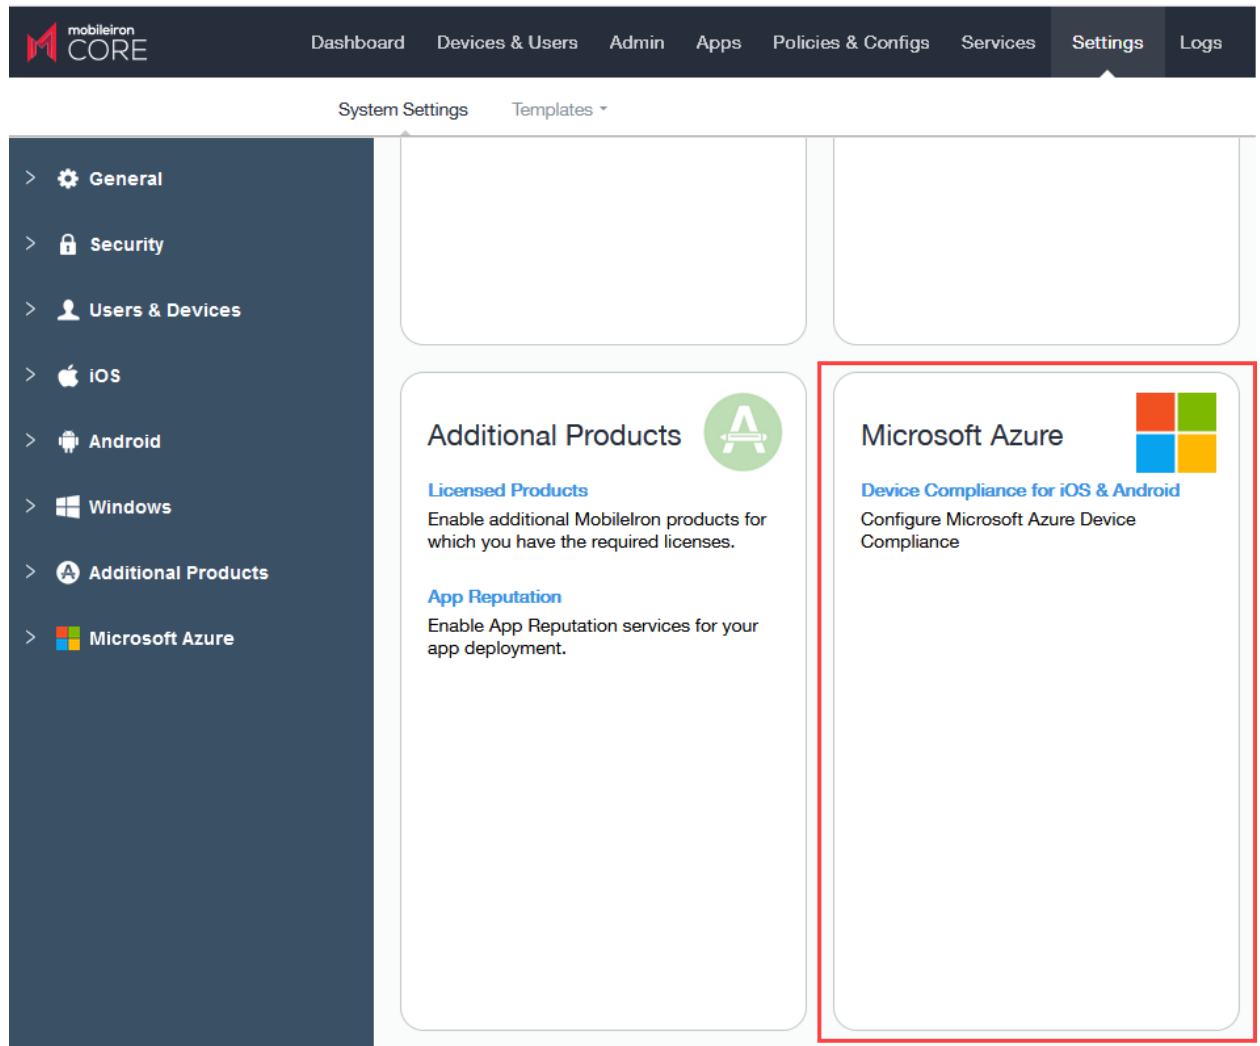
mobileiron CORE

Dashboard Devices & Users Admin Apps Policies & Configs Services Settings Logs

System Settings Templates

General
Security
Users & Devices
iOS
Android
Windows
Additional Products
Microsoft Azure

Additional Products

Licensed Products
Enable additional MobileIron products for which you have the required licenses.

App Reputation
Enable App Reputation services for your app deployment.

Microsoft Azure

Device Compliance for iOS & Android
Configure Microsoft Azure Device Compliance